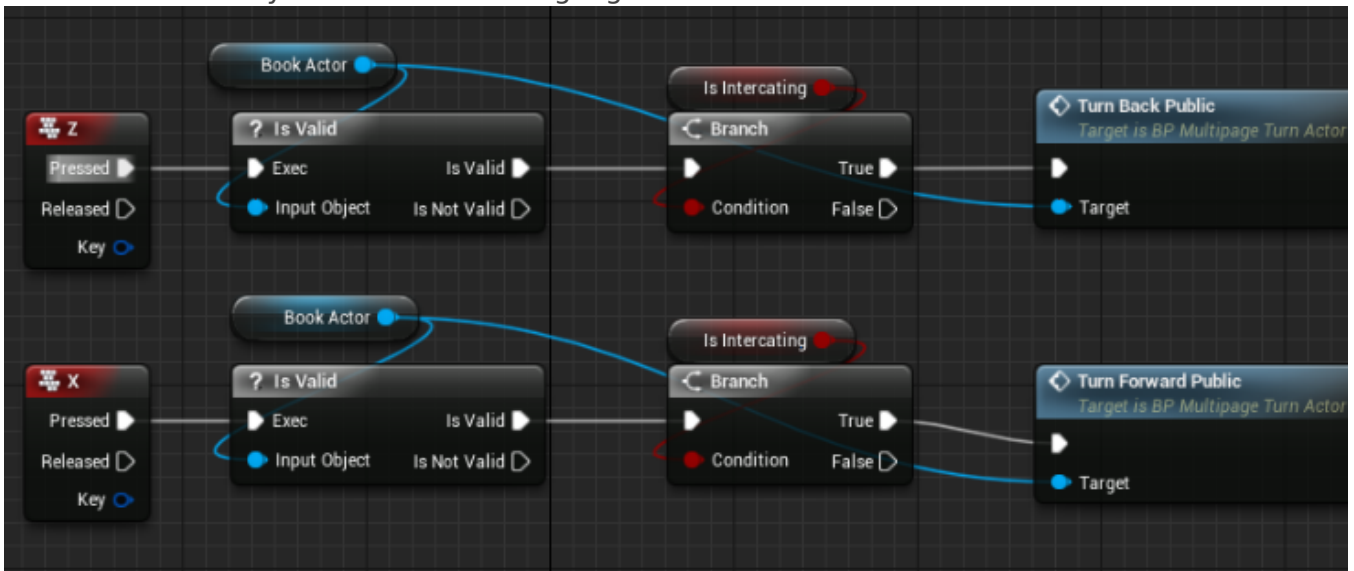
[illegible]

Book Actor

Is Intercating

Z
Pressed
Released
Key

? Is Valid
Exec
Input Object
Is Valid
Is Not Valid

Branch
Condition
True
False

Turn Back Public
Target is BP Multipage Turn Actor
Target

Book Actor

Is Intercating

X
Pressed
Released
Key

? Is Valid
Exec
Input Object
Is Valid
Is Not Valid

Branch
Condition
True
False

Turn Forward Public
Target is BP Multipage Turn Actor
Target